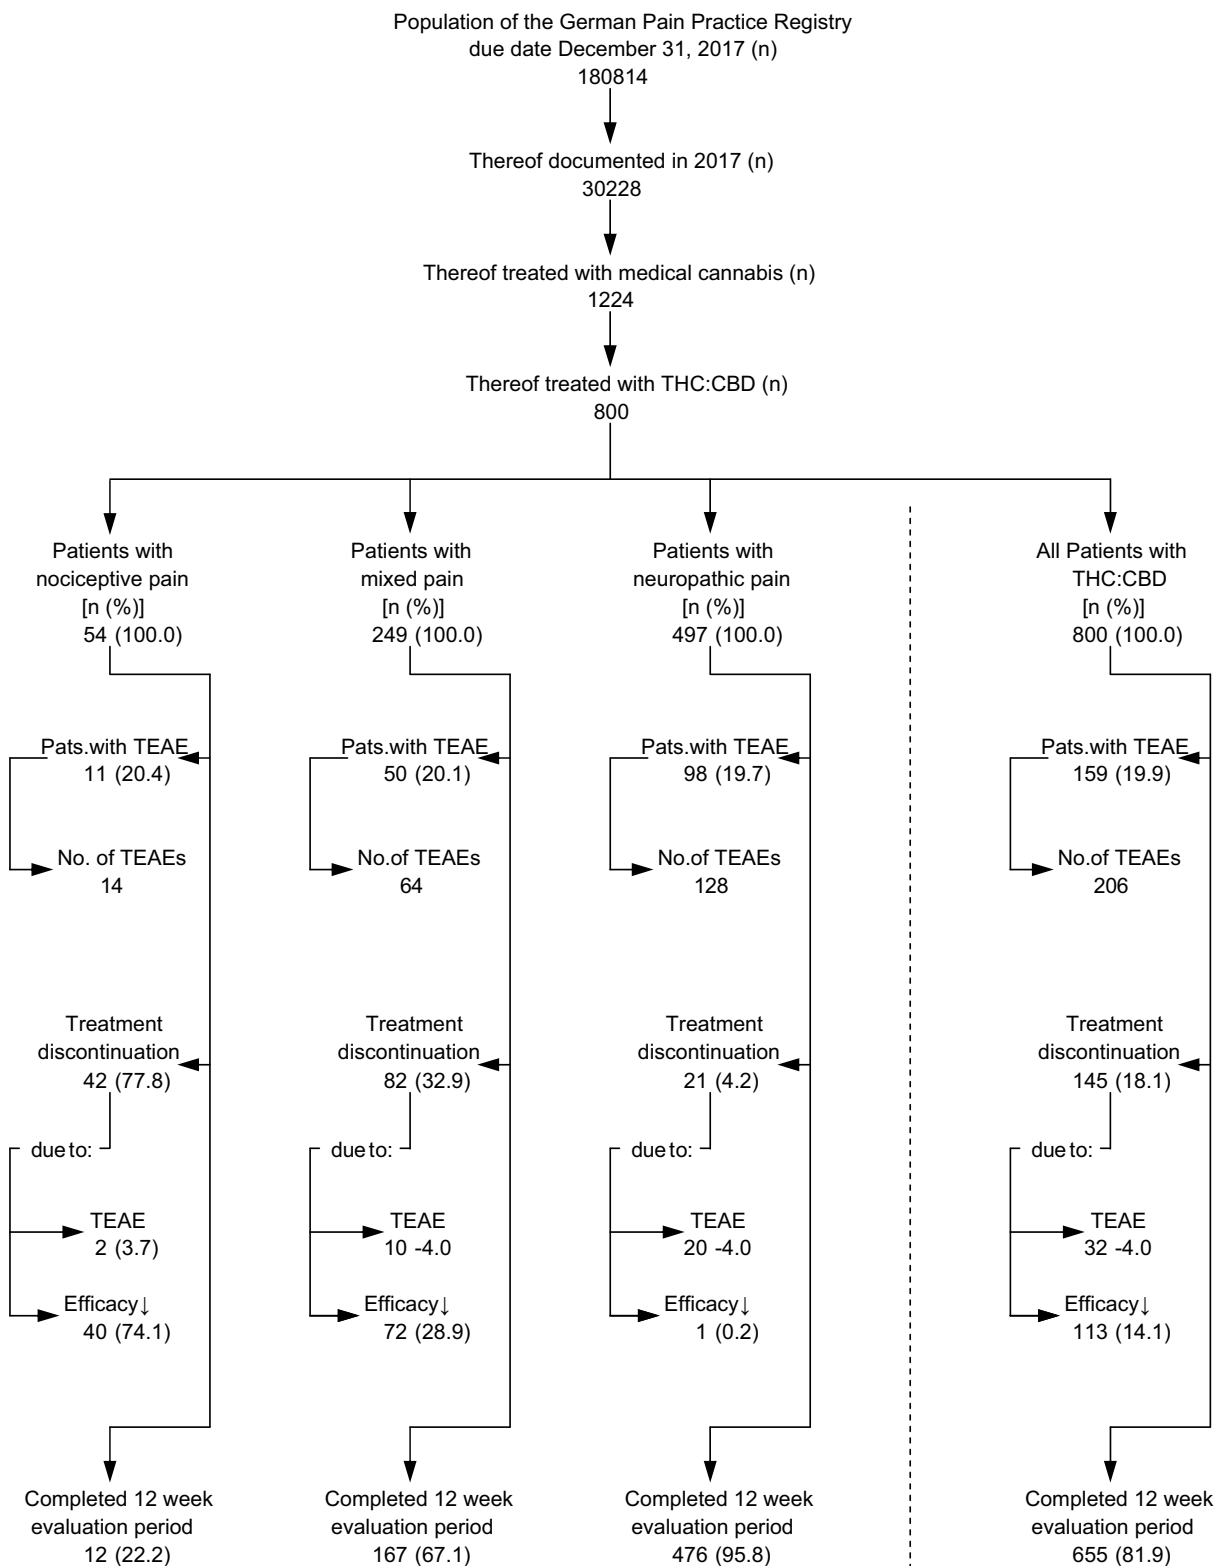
Population of the German Pain Practice Registry
due date December 31, 2017 (n)
180814

Thereof documented in 2017 (n)
30228

Thereof treated with medical cannabis (n)
1224

Thereof treated with THC:CBD (n)
800

Patients with nociceptive pain [n (%)] 54 (100.0)

Pats.with TEAE 11 (20.4)

No. of TEAEs 14

Treatment discontinuation 42 (77.8)

due to:

TEAE 2 (3.7)

Efficacy↓ 40 (74.1)

Completed 12 week evaluation period 12 (22.2)

Patients with mixed pain [n (%)] 249 (100.0)

Pats.with TEAE 50 (20.1)

No.of TEAEs 64

Treatment discontinuation 82 (32.9)

due to:

TEAE 10 -4.0

Efficacy↓ 72 (28.9)

Completed 12 week evaluation period 167 (67.1)

Patients with neuropathic pain [n (%)] 497 (100.0)

Pats.with TEAE 98 (19.7)

No.of TEAEs 128

Treatment discontinuation 21 (4.2)

due to:

TEAE 20 -4.0

Efficacy↓ 1 (0.2)

Completed 12 week evaluation period 476 (95.8)

All Patients with THC:CBD [n (%)] 800 (100.0)

Pats.with TEAE 159 (19.9)

No.of TEAEs 206

Treatment discontinuation 145 (18.1)

due to:

TEAE 32 -4.0

Efficacy↓ 113 (14.1)

Completed 12 week evaluation period 655 (81.9)